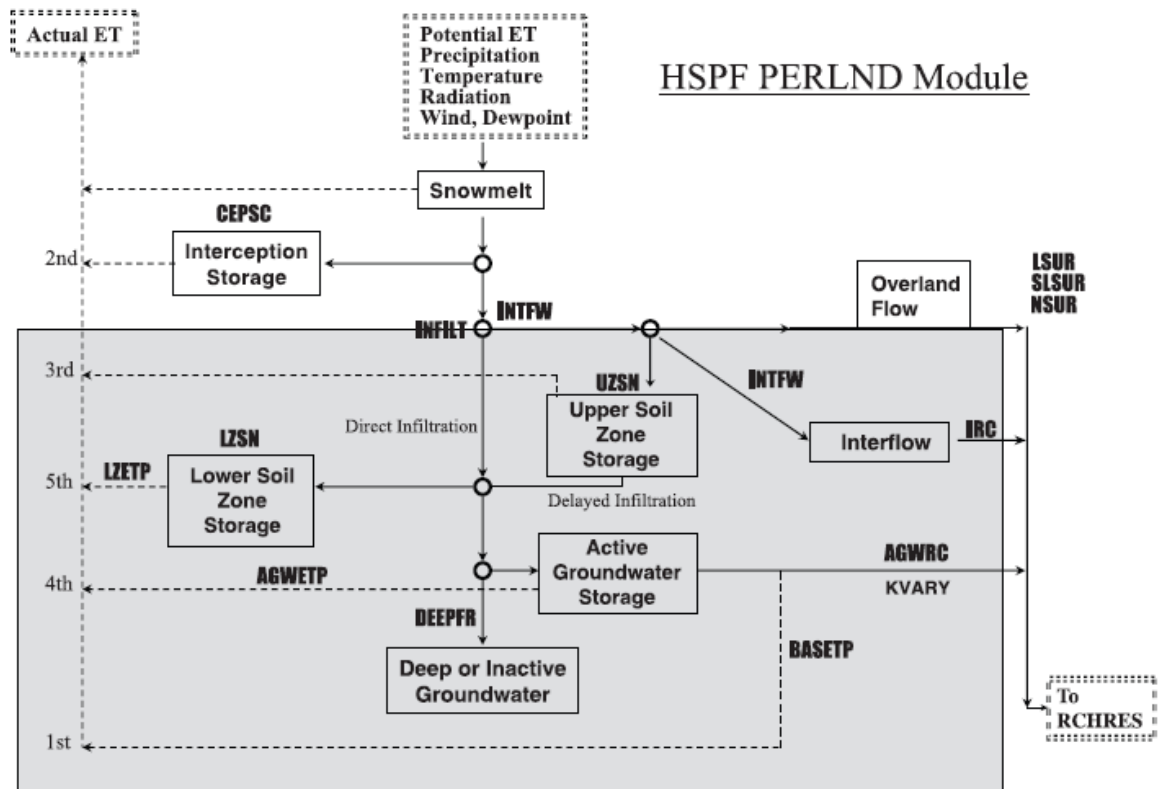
Actual ET

Potential ET
Precipitation
Temperature
Radiation
Wind, Dewpoint

HSPF PERLND Module

Snowmelt

CEPSC

2nd

Interception Storage

LSUR
SLSUR
NSUR

Overland Flow

INTFW

INFILT

3rd

UZSN

INTFW

Direct Infiltration

Upper Soil Zone Storage

LZSN

Interflow

IRC

5th

LZETP

Lower Soil Zone Storage

Delayed Infiltration

Active Groundwater Storage

AGWRC

4th

AGWETP

KVARY

DEEPFR

BASETP

Deep or Inactive Groundwater

To RCHRES

1st